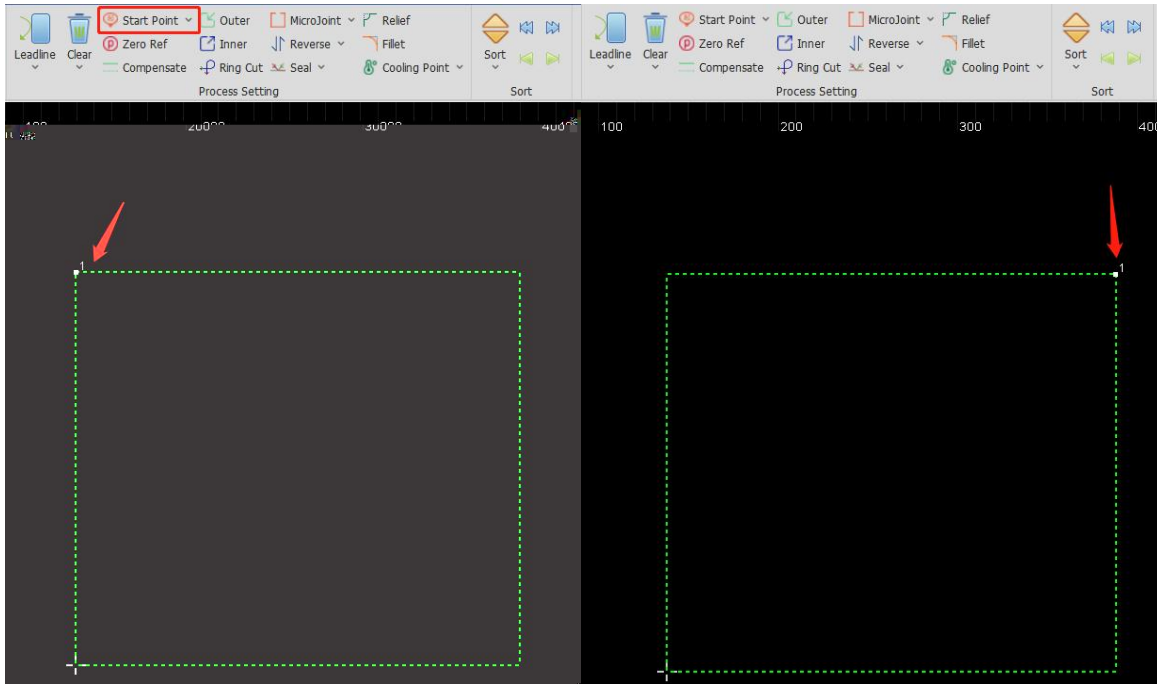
Leadline Clear Start Point Zero Ref Compensate Outer Inner Ring Cut MicroJoint Reverse Seal Relief Fillet Cooling Point
Process Setting
Sort
Sort

100 200 300 400

1

Leadline Clear Start Point Zero Ref Compensate Outer Inner Ring Cut MicroJoint Reverse Seal Relief Fillet Cooling Point
Process Setting
Sort
Sort

100 200 300 400

1